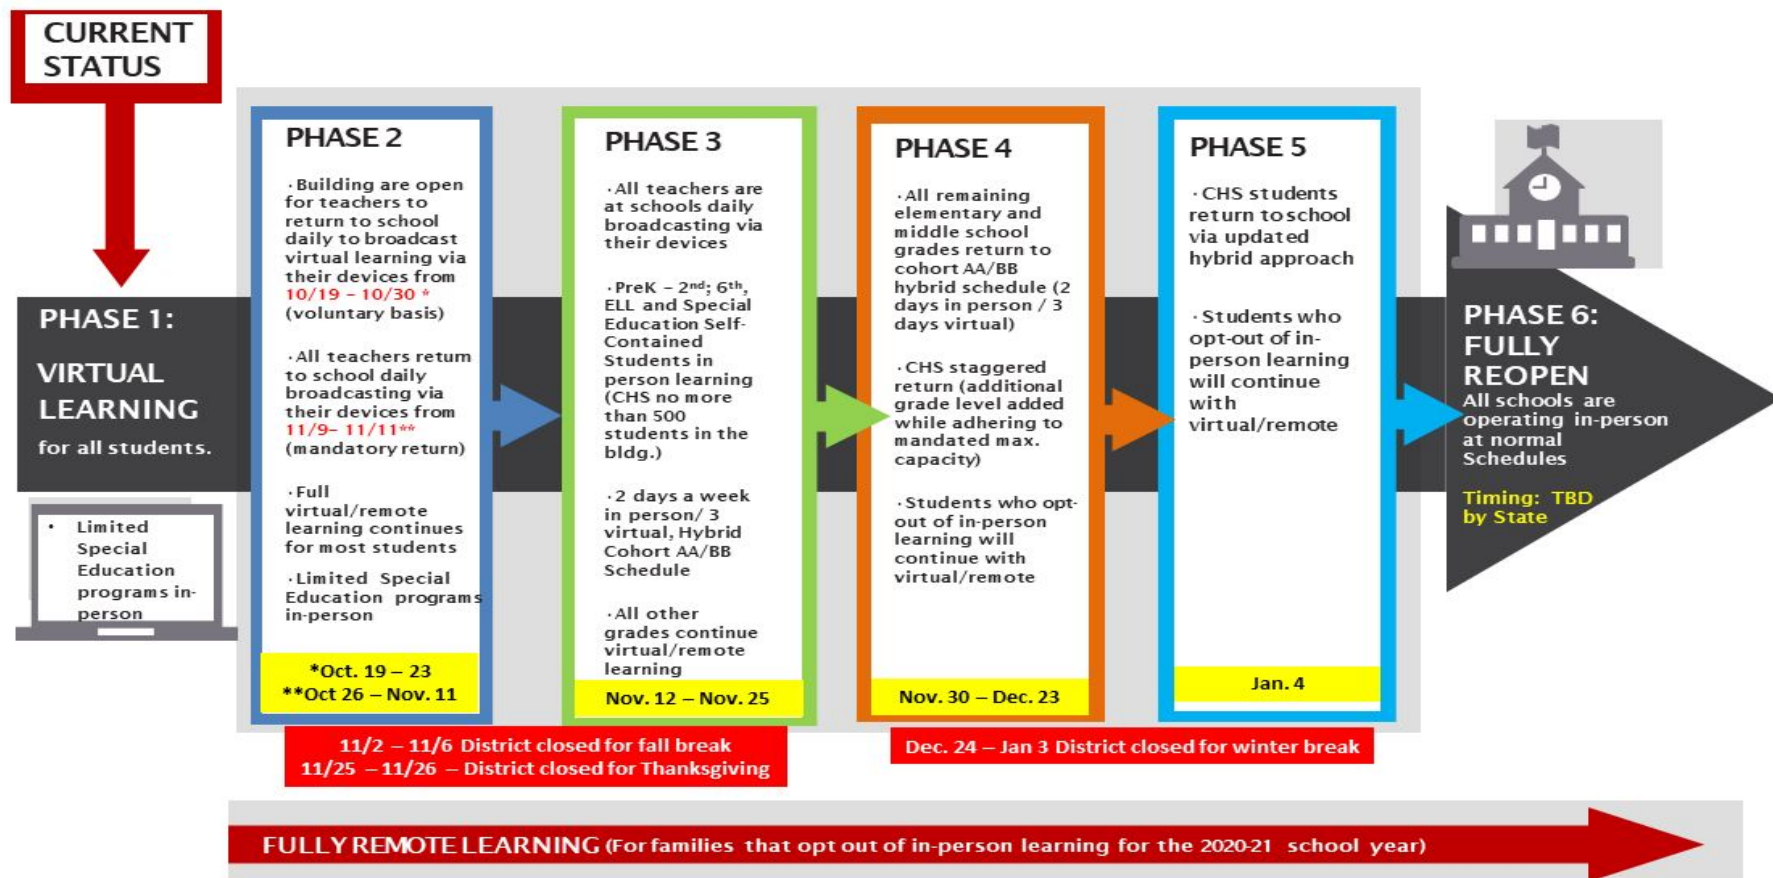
CURRENT STATUS

PHASE 1:

VIRTUAL LEARNING

for all students.

• Limited Special Education programs in-person

PHASE 2

·Building are open for teachers to return to school daily to broadcast virtual learning via their devices from 10/19 – 10/30 * (voluntary basis)

·All teachers return to school daily broadcasting via their devices from 11/9– 11/11** (mandatory return)

·Full virtual/remote learning continues for most students

·Limited Special Education programs in-person

*Oct. 19 – 23
**Oct 26 – Nov. 11

PHASE 3

·All teachers are at schools daily broadcasting via their devices

·PreK – 2nd; 6th, ELL and Special Education Self-Contained Students in person learning (CHS no more than 500 students in the bldg.)

·2 days a week in person/ 3 virtual, Hybrid Cohort AA/BB Schedule

·All other grades continue virtual/remote learning

Nov. 12 – Nov. 25

PHASE 4

·All remaining elementary and middle school grades return to cohort AA/BB hybrid schedule (2 days in person / 3 days virtual)

·CHS staggered return (additional grade level added while adhering to mandated max. capacity)

·Students who opt-out of in-person learning will continue with virtual/remote

Nov. 30 – Dec. 23

PHASE 5

·CHS students return to school via updated hybrid approach

·Students who opt-out of in-person learning will continue with virtual/remote

Jan. 4

PHASE 6: FULLY REOPEN
All schools are operating in-person at normal Schedules

Timing: TBD by State

11/2 – 11/6 District closed for fall break
11/25 – 11/26 – District closed for Thanksgiving

Dec. 24 – Jan 3 District closed for winter break

FULLY REMOTE LEARNING (For families that opt out of in-person learning for the 2020-21 school year)